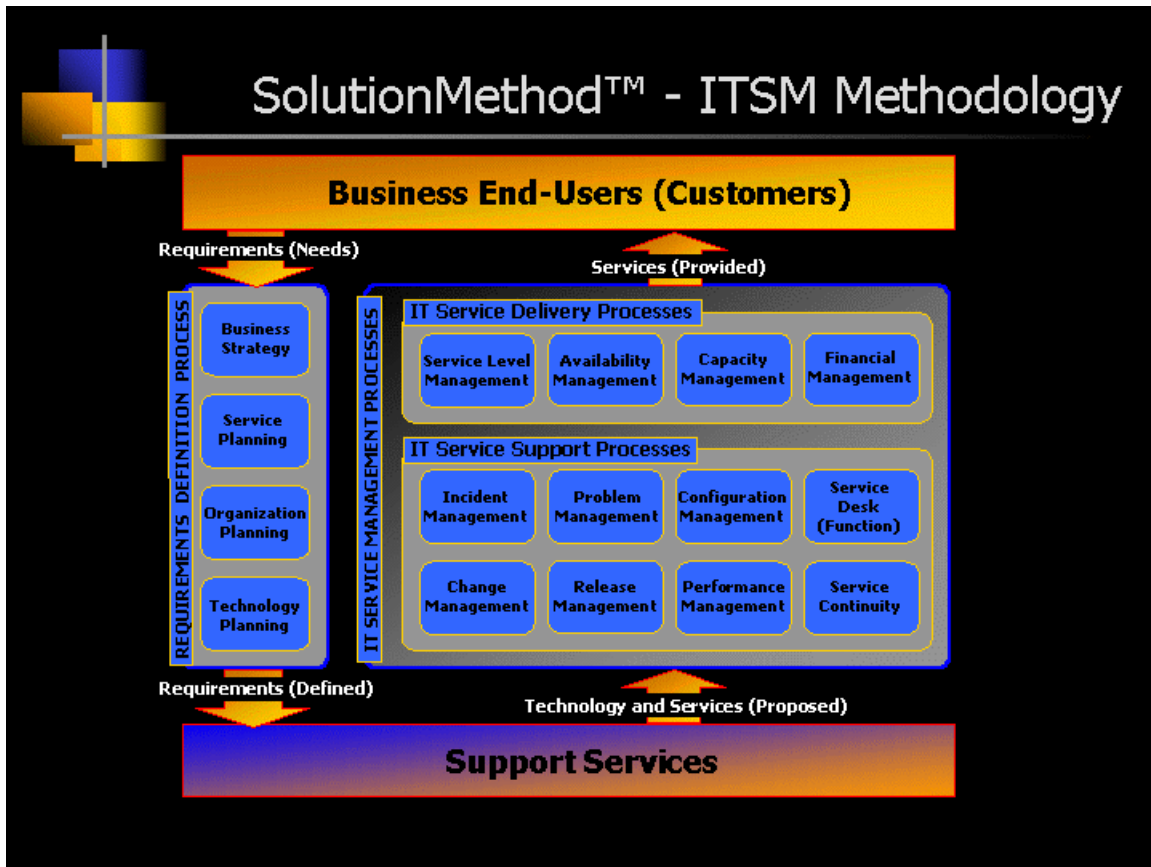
SolutionMethod™ - ITSM Methodology

Business End-Users (Customers)

Requirements (Needs)

Services (Provided)

REQUIREMENTS DEFINITION PROCESS

Business Strategy

Service Planning

Organization Planning

Technology Planning

IT SERVICE MANAGEMENT PROCESSES

IT Service Delivery Processes

Service Level Management

Availability Management

Capacity Management

Financial Management

IT Service Support Processes

Incident Management

Problem Management

Configuration Management

Service Desk (Function)

Change Management

Release Management

Performance Management

Service Continuity

Requirements (Defined)

Technology and Services (Proposed)

Support Services